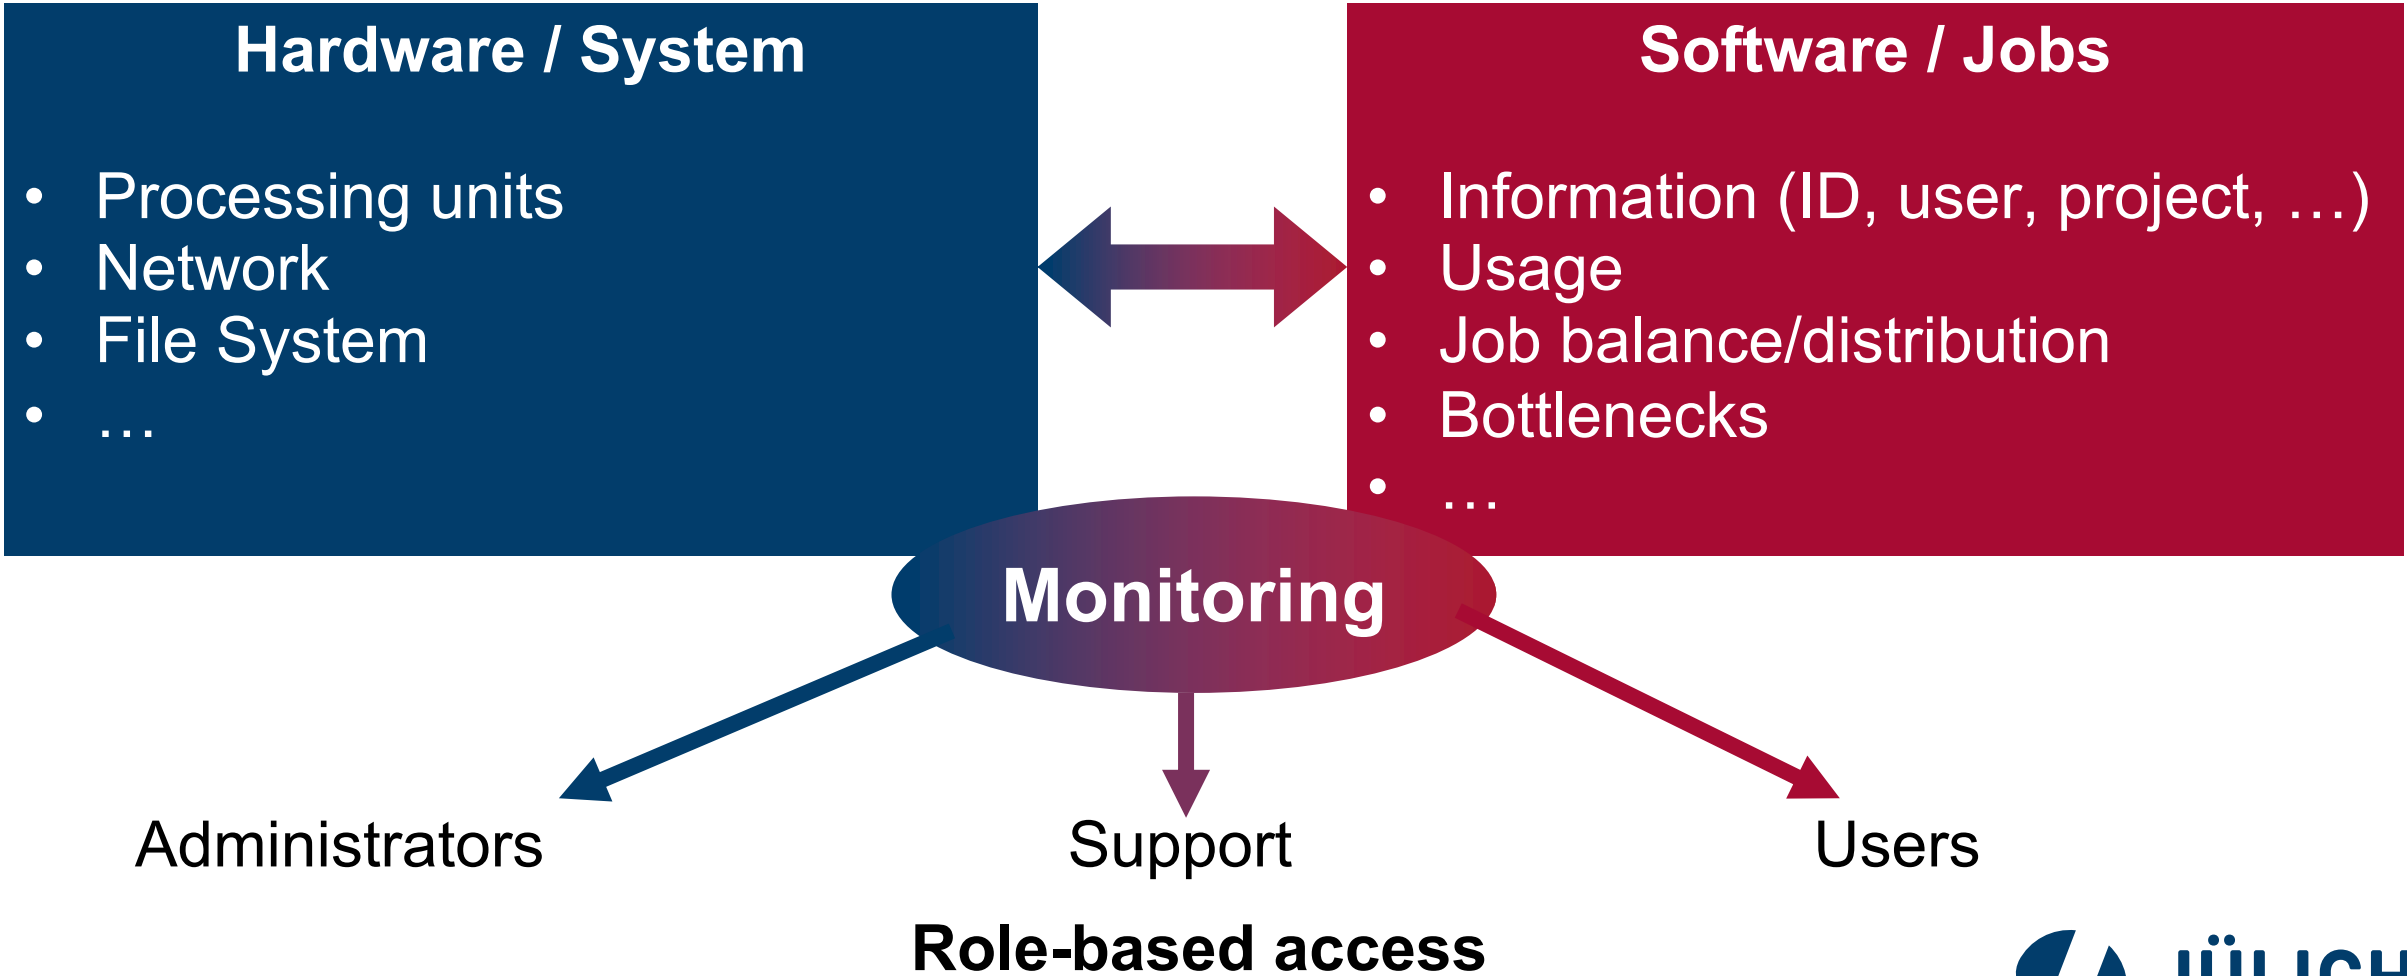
Hardware / System

- Processing units
- Network
- File System
- …

Software / Jobs

- Information (ID, user, project, …)
- Usage
- Job balance/distribution
- Bottlenecks
- …

Monitoring

Administrators

Support

Users

Role-based access

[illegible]